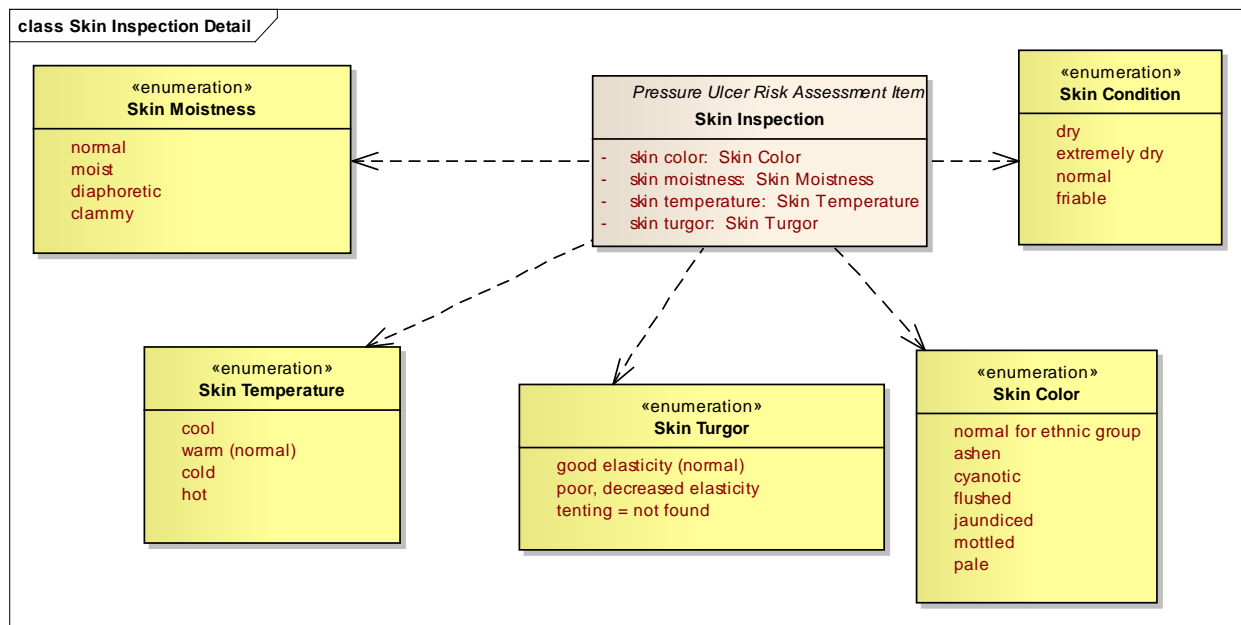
class Skin Inspection Detail

«enumeration»
Skin Moistness

normal
moist
diaphoretic
clammy

Pressure Ulcer Risk Assessment Item
Skin Inspection

- skin color: Skin Color
- skin moistness: Skin Moistness
- skin temperature: Skin Temperature
- skin turgor: Skin Turgor

«enumeration»
Skin Condition

dry
extremely dry
normal
friable

«enumeration»
Skin Temperature

cool
warm (normal)
cold
hot

«enumeration»
Skin Turgor

good elasticity (normal)
poor, decreased elasticity
tenting = not found

«enumeration»
Skin Color

normal for ethnic group
ashen
cyanotic
flushed
jaundiced
mottled
pale